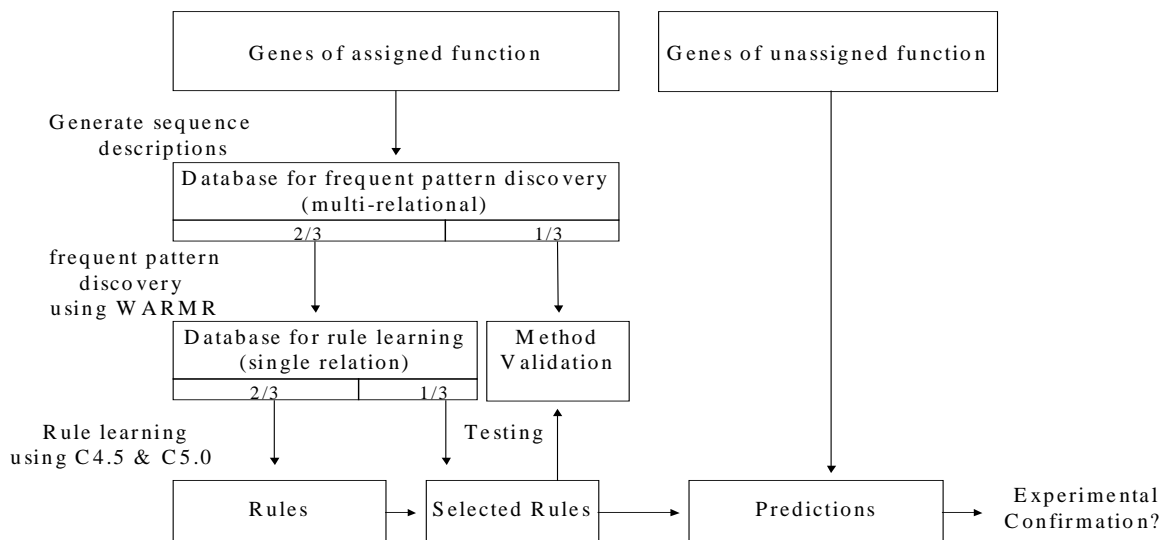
Genes of assigned function

Genes of unassigned function

Generate sequence descriptions

Database for frequent pattern discovery (multi-relational)

2/3

1/3

frequent pattern discovery using WARMR

Database for rule learning (single relation)

2/3

1/3

Method Validation

Rule learning using C4.5 & C5.0

Testing

Rules

Selected Rules

Predictions

Experimental Confirmation?